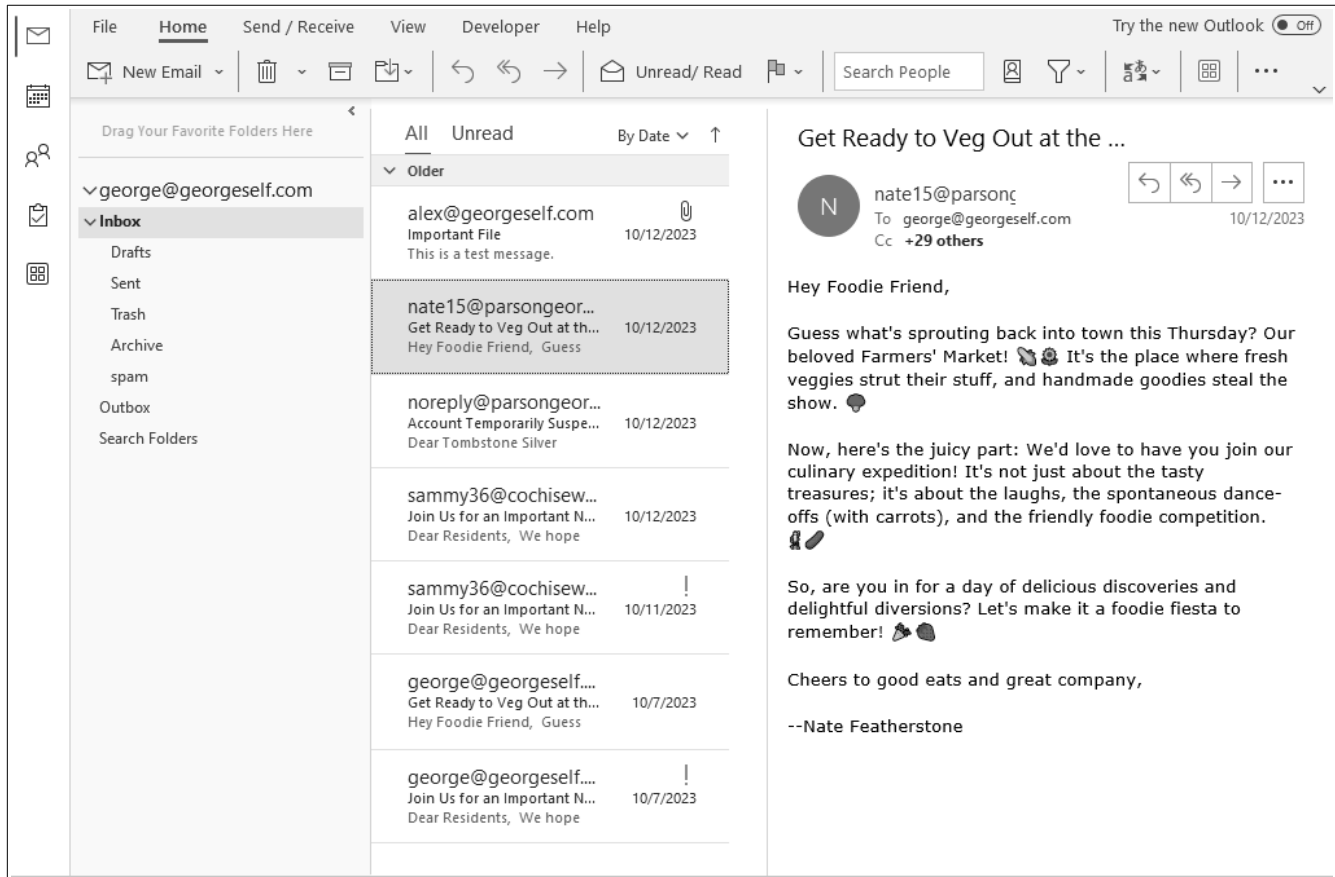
File Home Send / Receive View Developer Help

Try the new Outlook Off

New Email Unread/ Read Search People

Drag Your Favorite Folders Here

george@georgeself.com
Inbox
Drafts
Sent
Trash
Archive
spam
Outbox
Search Folders

All Unread By Date

Older

alex@georgeself.com
Important File 10/12/2023
This is a test message.

nate15@parsongeor...
Get Ready to Veg Out at th... 10/12/2023
Hey Foodie Friend, Guess

noreply@parsongeor...
Account Temporarily Suspe... 10/12/2023
Dear Tombstone Silver

sammy36@cochisew...
Join Us for an Important N... 10/12/2023
Dear Residents, We hope

sammy36@cochisew...
!
Join Us for an Important N... 10/11/2023
Dear Residents, We hope

george@georgeself....
Get Ready to Veg Out at th... 10/7/2023
Hey Foodie Friend, Guess

george@georgeself....
!
Join Us for an Important N... 10/7/2023
Dear Residents, We hope

Get Ready to Veg Out at the ...

N
nate15@parsonc
To george@georgeself.com
Cc +29 others
10/12/2023

Hey Foodie Friend,

Guess what's sprouting back into town this Thursday? Our beloved Farmers' Market! It's the place where fresh veggies strut their stuff, and handmade goodies steal the show.

Now, here's the juicy part: We'd love to have you join our culinary expedition! It's not just about the tasty treasures; it's about the laughs, the spontaneous dance-offs (with carrots), and the friendly foodie competition.

So, are you in for a day of delicious discoveries and delightful diversions? Let's make it a foodie fiesta to remember!

Cheers to good eats and great company,

--Nate Featherstone